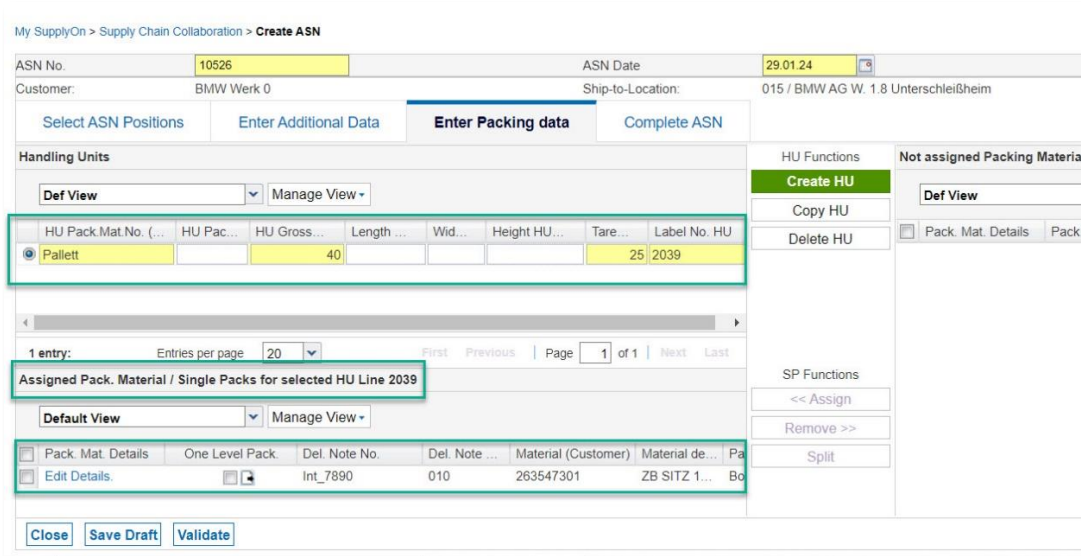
My SupplyOn > Supply Chain Collaboration > Create ASN

| ASN No. | 10526 | ASN Date | 29.01.24 |
|---|---|---|---|
| Customer: | BMW Werk 0 | Ship-to-Location: | 015 / BMW AG W. 1.8 Unterschleißheim |

Select ASN Positions | Enter Additional Data | Enter Packing data | Complete ASN

Handling Units

Def View | Manage View

| HU Pack.Mat.No. (... | HU Pac... | HU Gross... | Length ... | Wid... | Height HU... | Tare... | Label No. HU |
|---|---|---|---|---|---|---|---|
| Pallett | | 40 | | | | 25 | 2039 |

1 entry: Entries per page 20 First Previous Page 1 of 1 Next Last

HU Functions
Create HU
Copy HU
Delete HU

Not assigned Packing Materia

Def View

| Pack. Mat. Details | Pack |
|---|---|

Assigned Pack. Material / Single Packs for selected HU Line 2039

Default View | Manage View

| Pack. Mat. Details | One Level Pack. | Del. Note No. | Del. Note ... | Material (Customer) | Material de... | Pa |
|---|---|---|---|---|---|---|
| Edit Details. | | Int_7890 | 010 | 263547301 | ZB SITZ 1... | Bo |

SP Functions
<< Assign
Remove >>
Split

Close | Save Draft | Validate